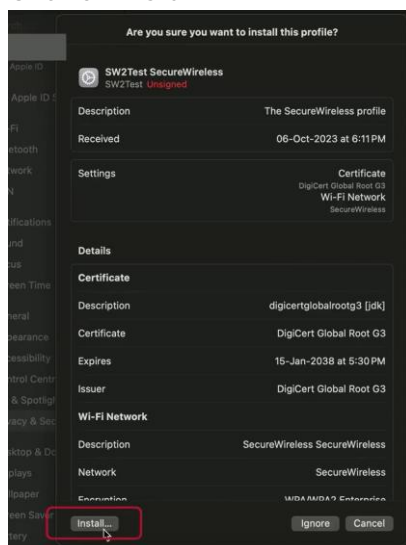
Apple ID
Apple ID S
i-Fi
etooth
twork
N
tifications
und
cus
reen Time
neral
pearance
cessibility
ntrol Centr
& Spotligh
vacy & Sec
sktop & Do
plays
llpaper
reen Save
ttery

Are you sure you want to install this profile?

SW2Test SecureWireless
SW2Test Unsigned

| Description | The SecureWireless profile |
|---|---|
| Received | 06-Oct-2023 at 6:11 PM |

| Settings | Certificate DigiCert Global Root G3 Wi-Fi Network SecureWireless |
|---|---|

Details

Certificate

| Description | digicertglobalrootg3 [jdk] |
|---|---|
| Certificate | DigiCert Global Root G3 |
| Expires | 15-Jan-2038 at 5:30 PM |
| Issuer | DigiCert Global Root G3 |

Wi-Fi Network

| Description | SecureWireless SecureWireless |
|---|---|
| Network | SecureWireless |
| Encryption | WPA/WPA2 Enterprise |

Install...
Ignore
Cancel